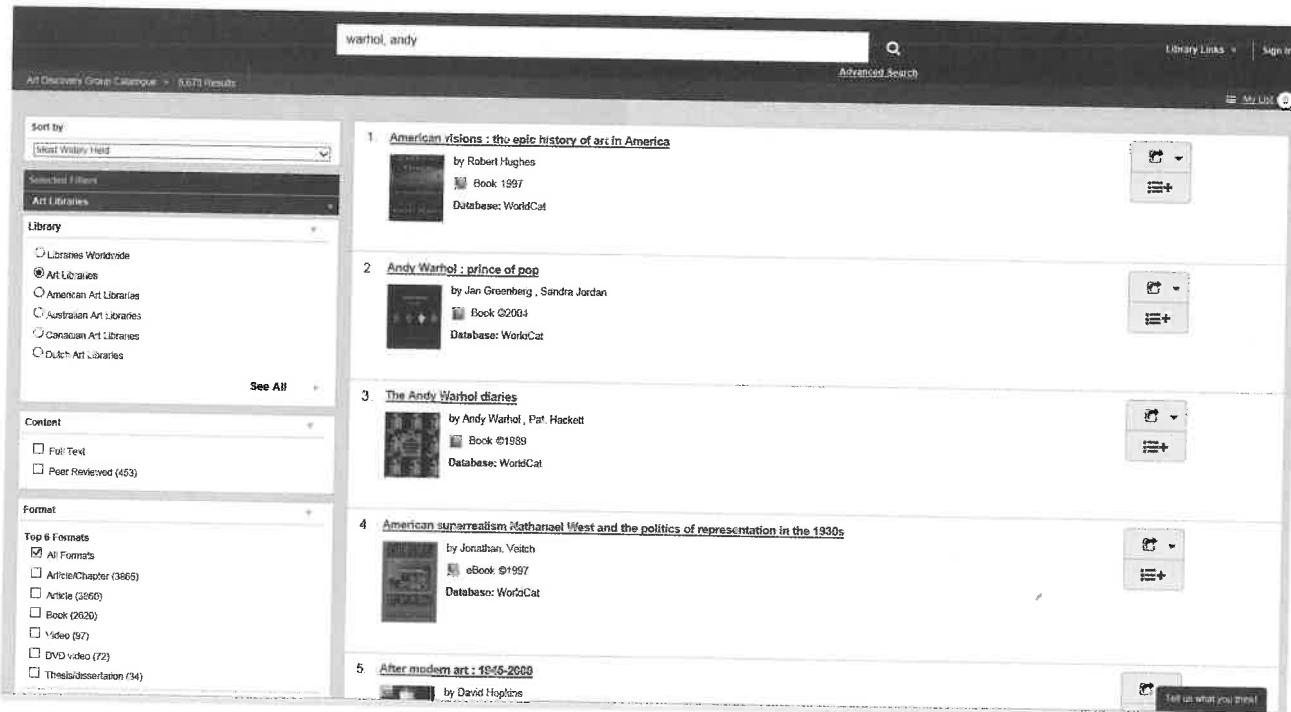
warhol, andy

Advanced Search

Library Links | Sign in

Art Discovery Group Catalogue > 5,670 Results

My List

Sort by
Most Widely Held

Selected Filters
Art Libraries

Library
Libraries Worldwide
Art Libraries
American Art Libraries
Australian Art Libraries
Canadian Art Libraries
Dutch Art Libraries
See All

Content
Full Text
Peer Reviewed (453)

Format
Top 6 Formats
All Formats
Article/Chapter (3865)
Article (3860)
Book (2620)
Video (97)
DVD video (72)
Thesis/dissertation (34)

1. American visions : the epic history of art in America
by Robert Hughes
Book 1997
Database: WorldCat

2. Andy Warhol : prince of pop
by Jan Greenberg , Sandra Jordan
Book ©2004
Database: WorldCat

3. The Andy Warhol diaries
by Andy Warhol , Pat. Hackett
Book ©1989
Database: WorldCat

4. American superrealism Nathanael West and the politics of representation in the 1930s
by Jonathan, Veitch
eBook ©1997
Database: WorldCat

5. After modern art : 1945-2000
by David Hopkins

Tell us what you think!